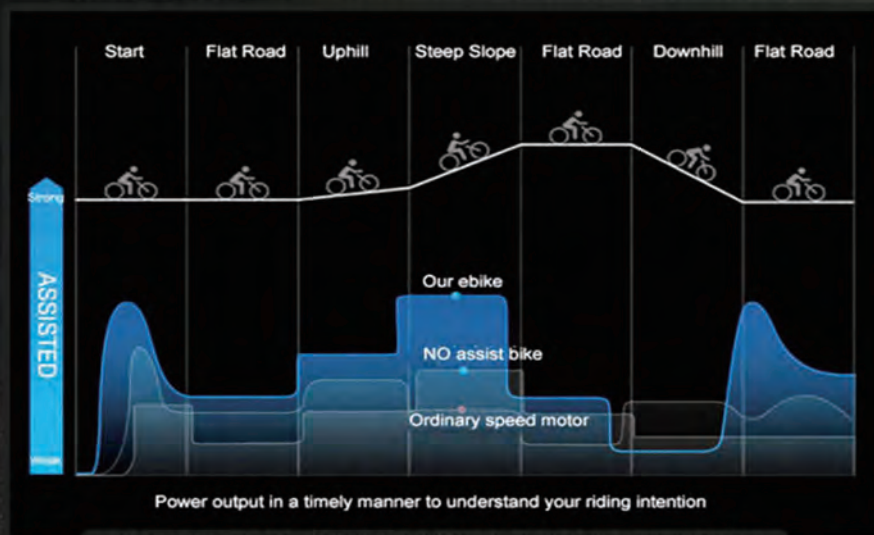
Start Flat Road Uphill Steep Slope Flat Road Downhill Flat Road

Strong

ASSISTED

Weak

Our ebike

NO assist bike

Ordinary speed motor

Power output in a timely manner to understand your riding intention